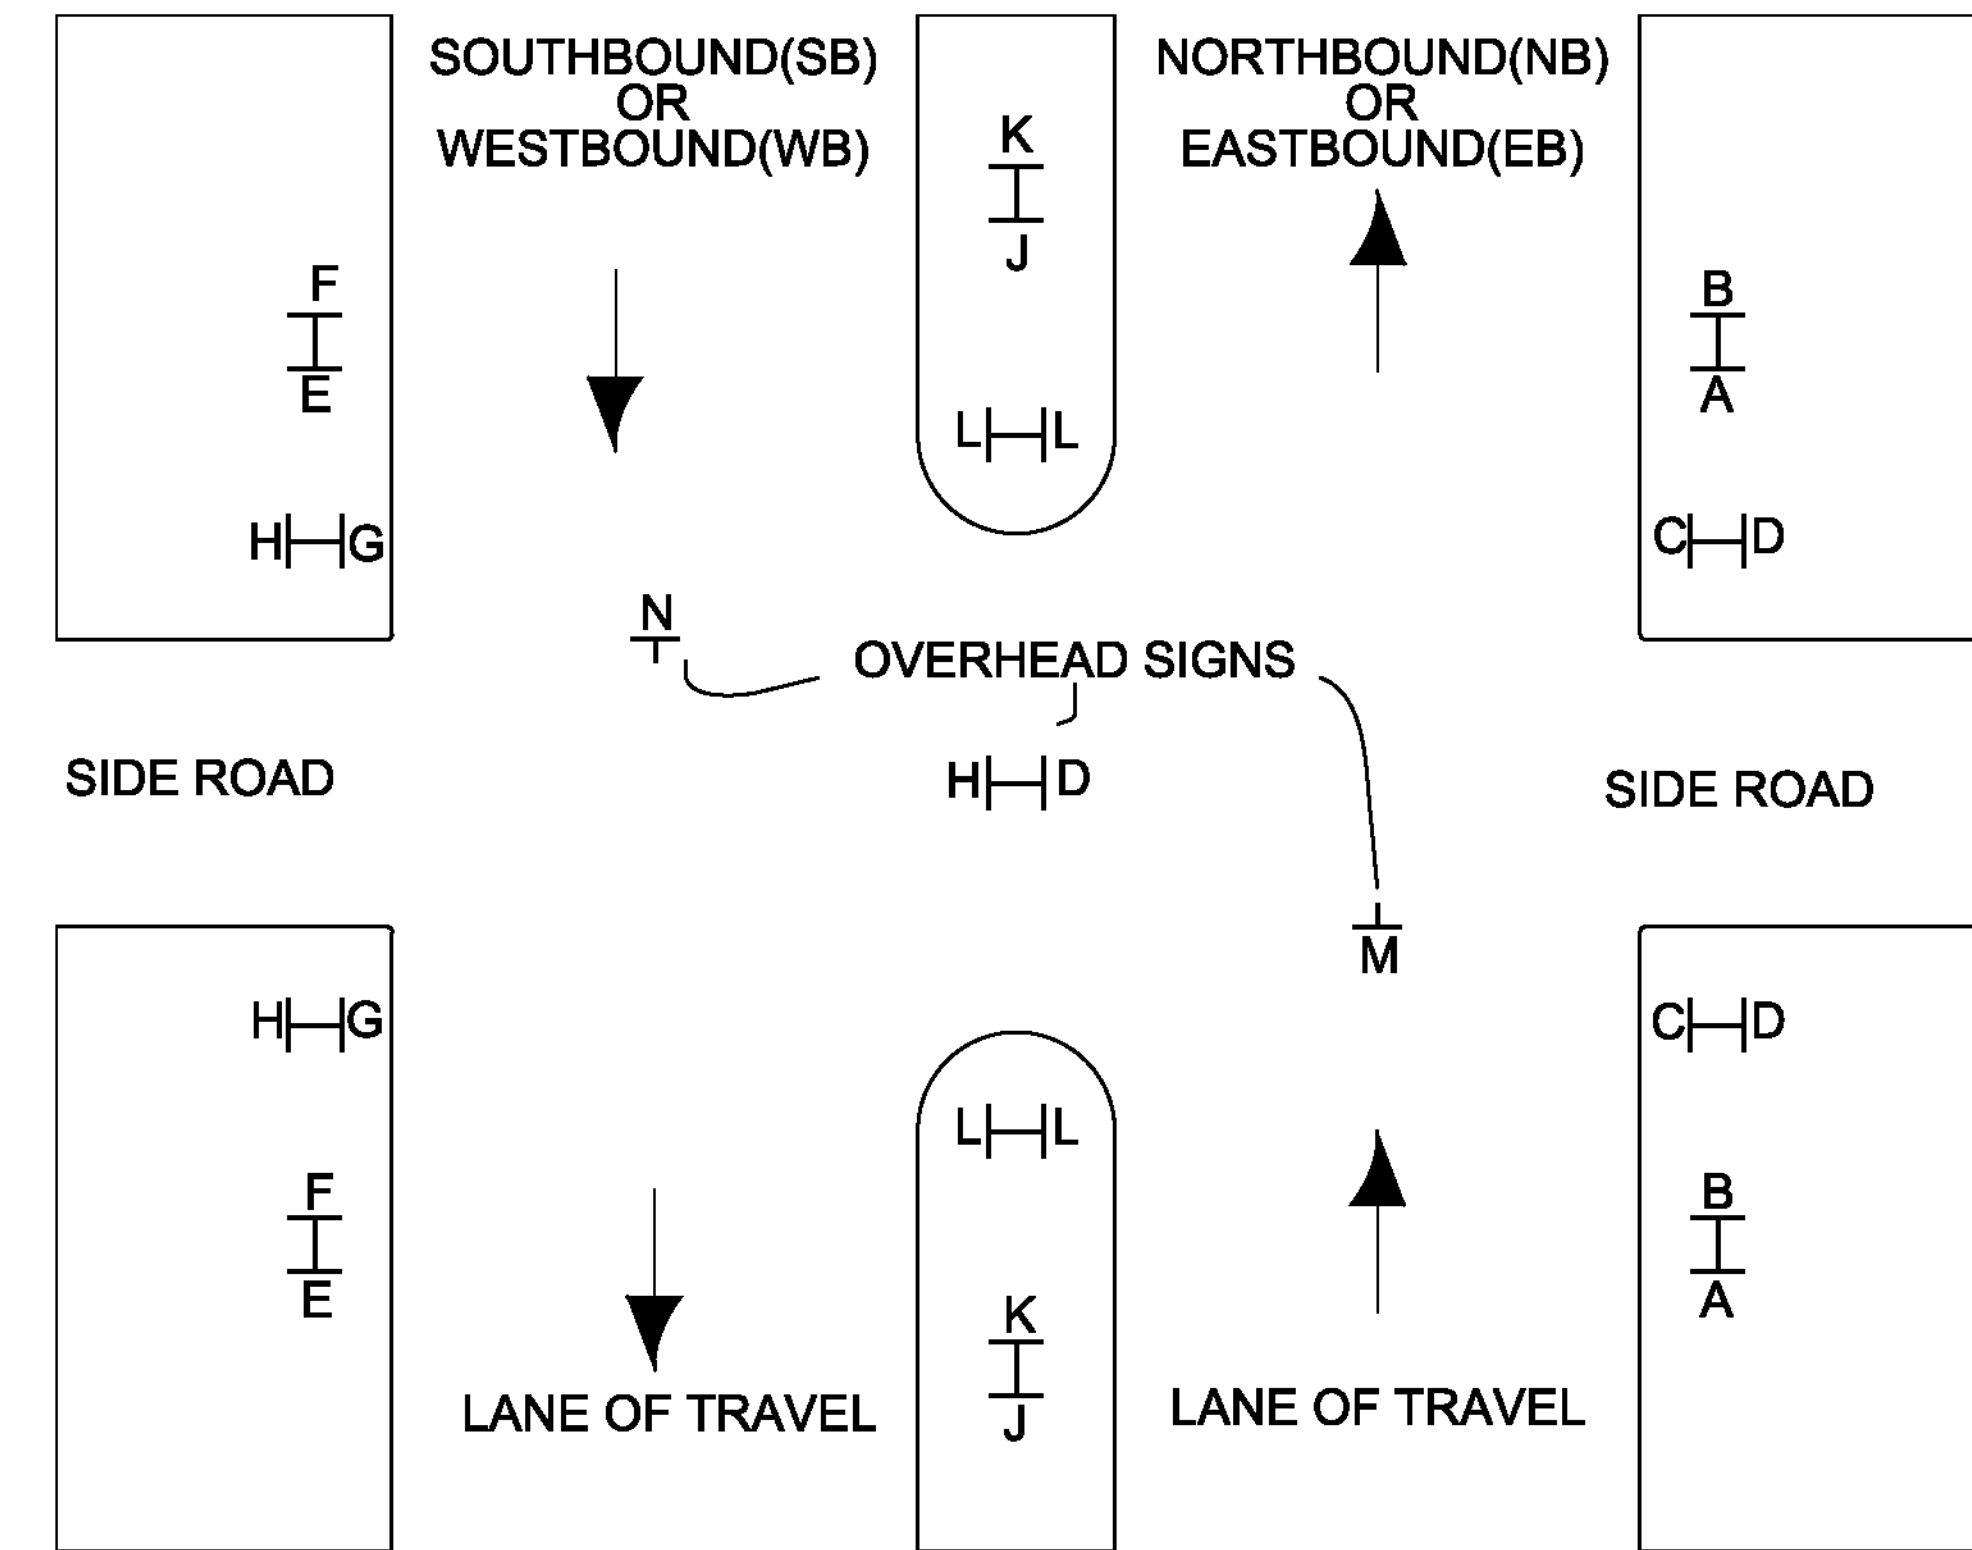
SOUTHBOUND(SB) OR WESTBOUND(WB)

K
J

NORTHBOUND(NB) OR EASTBOUND(EB)

F
E

L L

B
A

H G

C D

N

OVERHEAD SIGNS

SIDE ROAD

H D

SIDE ROAD

M

H G

C D

L L

F
E

B
A

K
J

LANE OF TRAVEL

LANE OF TRAVEL